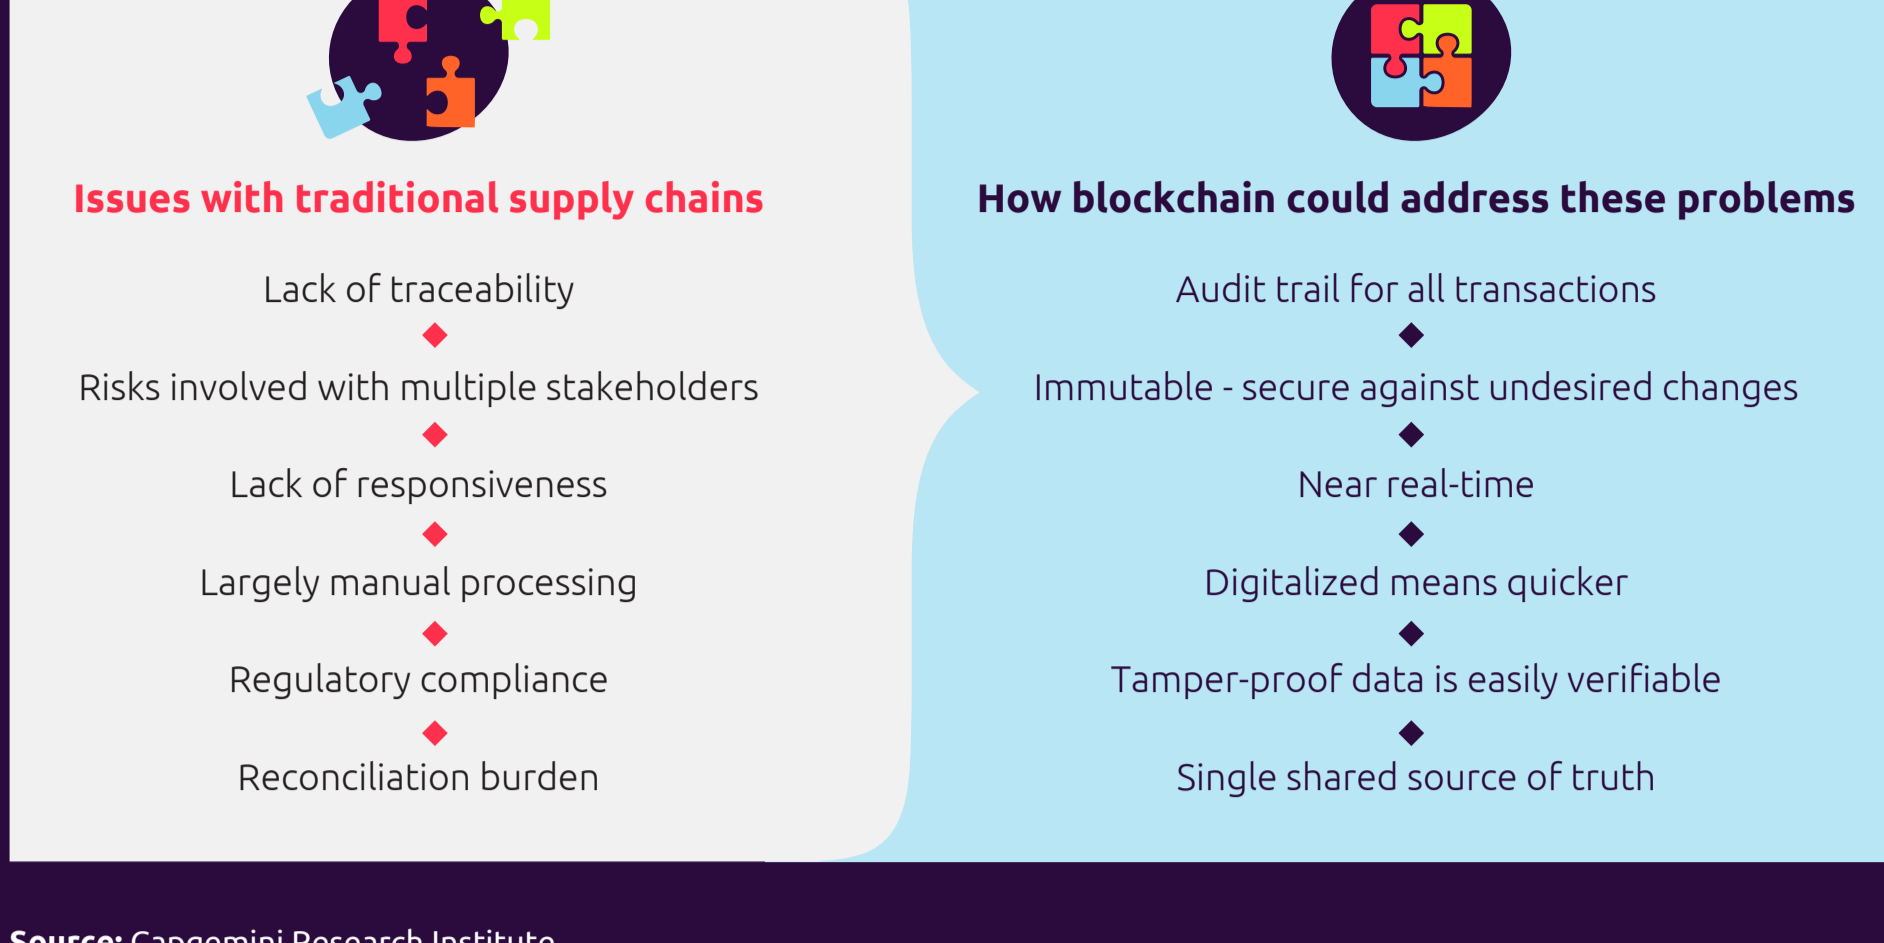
Issues with traditional supply chains

Lack of traceability

Risks involved with multiple stakeholders

Lack of responsiveness

Largely manual processing

Regulatory compliance

Reconciliation burden

How blockchain could address these problems

Audit trail for all transactions

Immutable - secure against undesired changes

Near real-time

Digitalized means quicker

Tamper-proof data is easily verifiable

Single shared source of truth

Source: Capgemini Research Institute